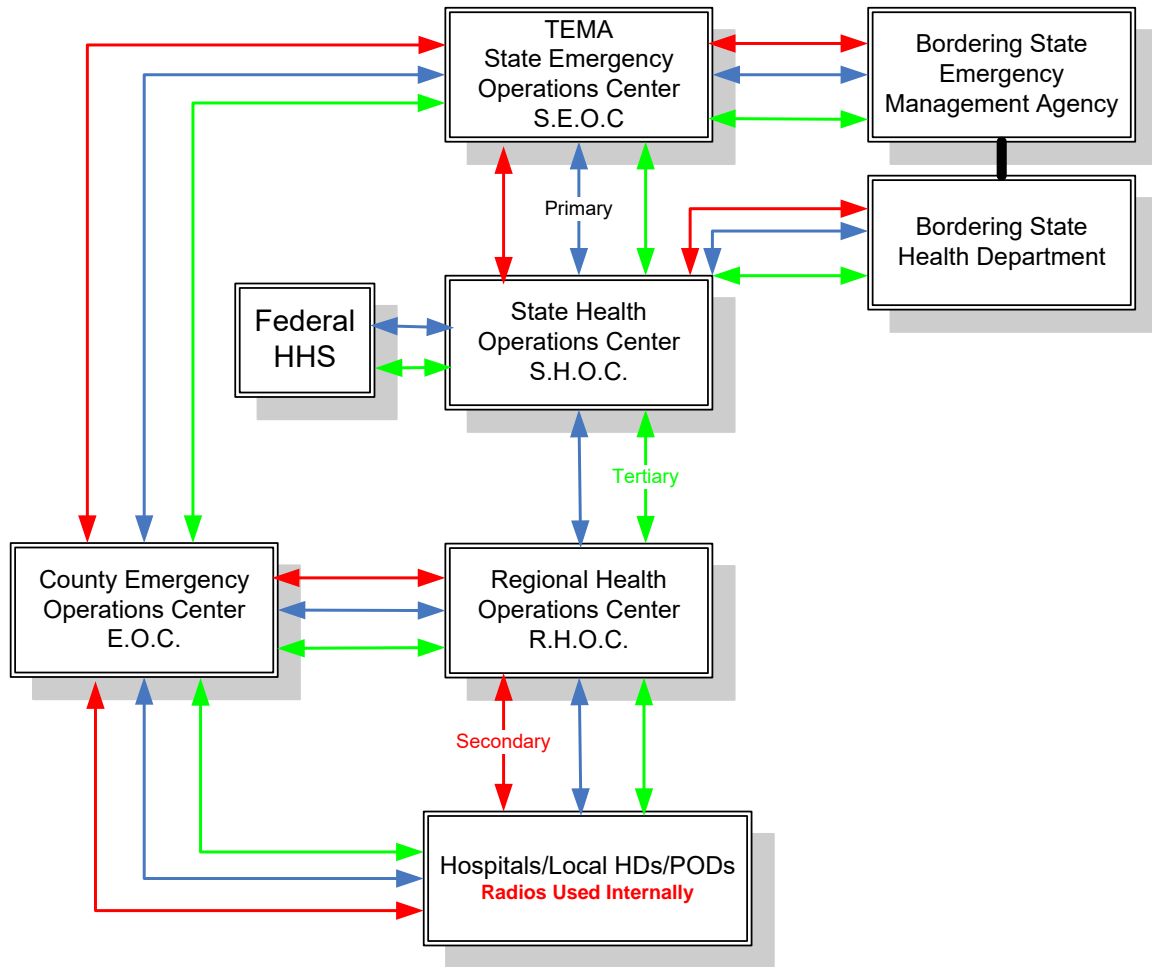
TEMA
State Emergency Operations Center
S.E.O.C

Bordering State Emergency Management Agency

Primary

Bordering State Health Department

Federal HHS

State Health Operations Center
S.H.O.C.

Tertiary

County Emergency Operations Center
E.O.C.

Regional Health Operations Center
R.H.O.C.

Secondary

Hospitals/Local HDs/PODs
Radios Used Internally